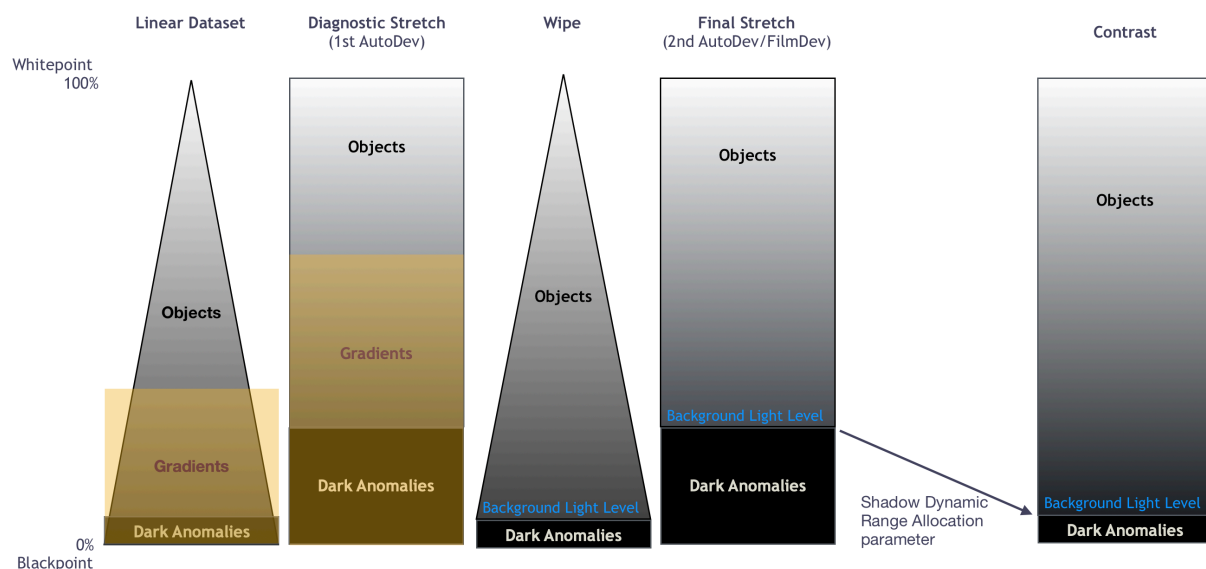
Linear Dataset

Diagnostic Stretch
(1st AutoDev)

Wipe

Final Stretch
(2nd AutoDev/FilmDev)

Contrast

Whitepoint
100%

Objects

Gradients

Dark Anomalies

0%
Blackpoint

Objects

Gradients

Dark Anomalies

Objects

Background Light Level

Dark Anomalies

Objects

Background Light Level

Dark Anomalies

Shadow Dynamic Range Allocation parameter

Objects

Background Light Level

Dark Anomalies